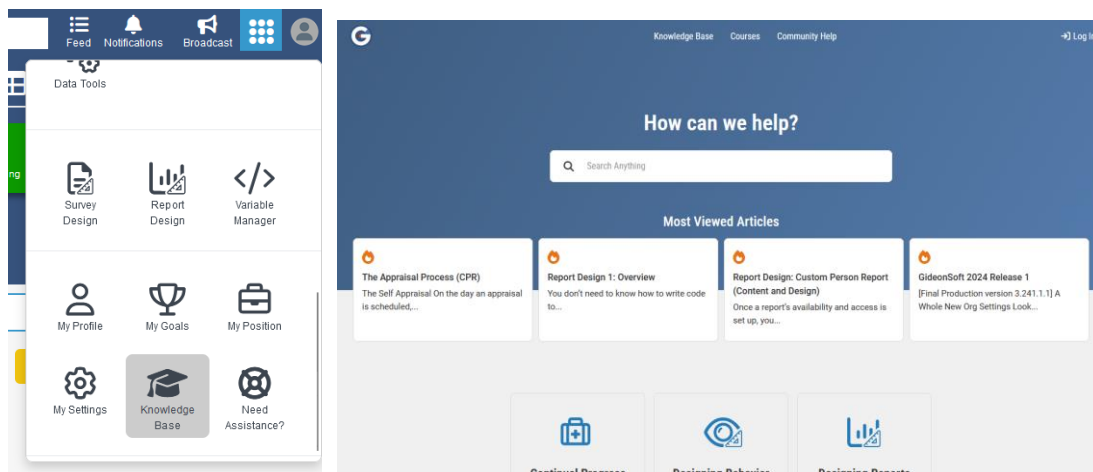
Feed Notifications Broadcast

Data Tools

Survey Design

Report Design

Variable Manager

My Profile

My Goals

My Position

My Settings

Knowledge Base

Need Assistance?

ng

G

Knowledge Base Courses Community Help

Log In

How can we help?

Search Anything

Most Viewed Articles

The Appraisal Process (CPR)
The Self Appraisal On the day an appraisal is scheduled,...

Report Design 1: Overview
You don't need to know how to write code to...

Report Design: Custom Person Report (Content and Design)
Once a report's availability and access is set up, you...

GideonSoft 2024 Release 1
[Final Production version 3.241.1.1] A Whole New Org Settings Look...

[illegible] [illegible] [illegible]